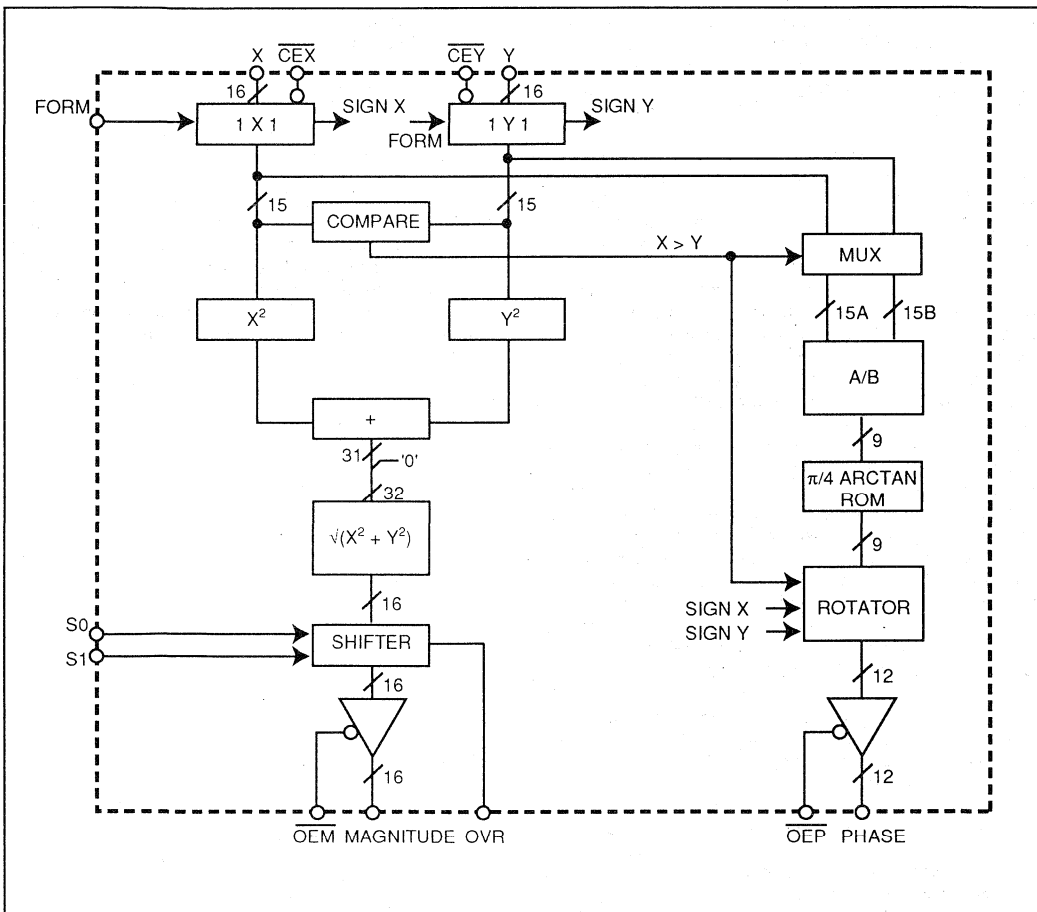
X $\overline{CEX}$
16
FORM
1 X 1
SIGN X
$\overline{CEY}$ Y
16
FORM
1 Y 1
SIGN Y
15
COMPARE
15
X > Y
MUX
15A 15B
$X^2$
$Y^2$
A/B
+
9
31
'0'
32
π/4 ARCTAN ROM
$\sqrt{(X^2 + Y^2)}$
9
16
SIGN X
SIGN Y
ROTATOR
S0
S1
SHIFTER
16
12
16
12
$\overline{OEM}$ MAGNITUDE OVR
$\overline{OEP}$ PHASE